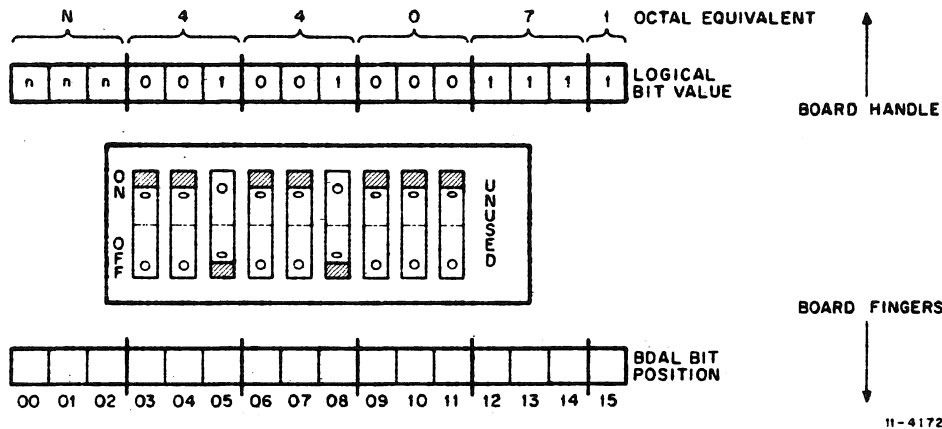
N 4 4 0 7 1 OCTAL EQUIVALENT

| n | n | n | 0 | 0 | 1 | 0 | 0 | 1 | 0 | 0 | 0 | 1 | 1 | 1 | 1 |
|---|---|---|---|---|---|---|---|---|---|---|---|---|---|---|---|

LOGICAL BIT VALUE

BOARD HANDLE

ON

OFF

UNUSED

BOARD FINGERS

BDAL BIT POSITION

00 01 02 03 04 05 06 07 08 09 10 11 12 13 14 15

11-4172